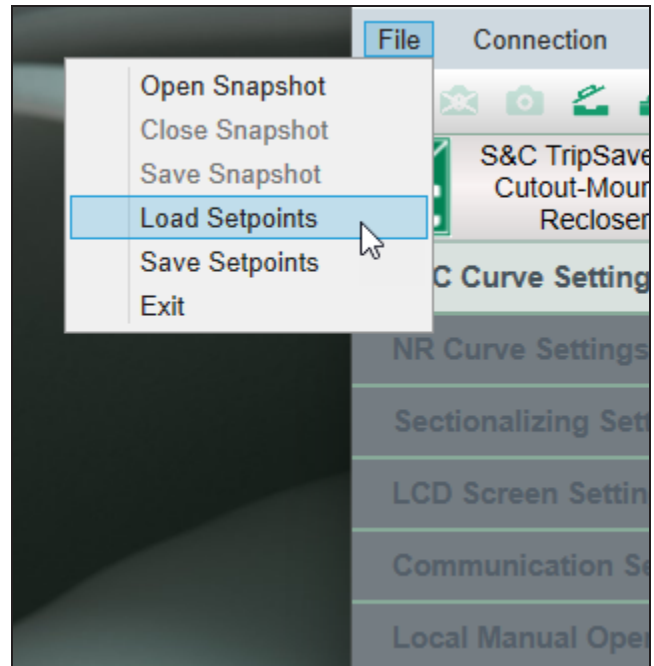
File Connection

Open Snapshot
Close Snapshot
Save Snapshot
Load Setpoints
Save Setpoints
Exit

S&C TripSave
Cutout-Moun
Recloser

C Curve Setting
NR Curve Settings
Sectionalizing Sett
LCD Screen Settin
Communication Se
Local Manual Ope